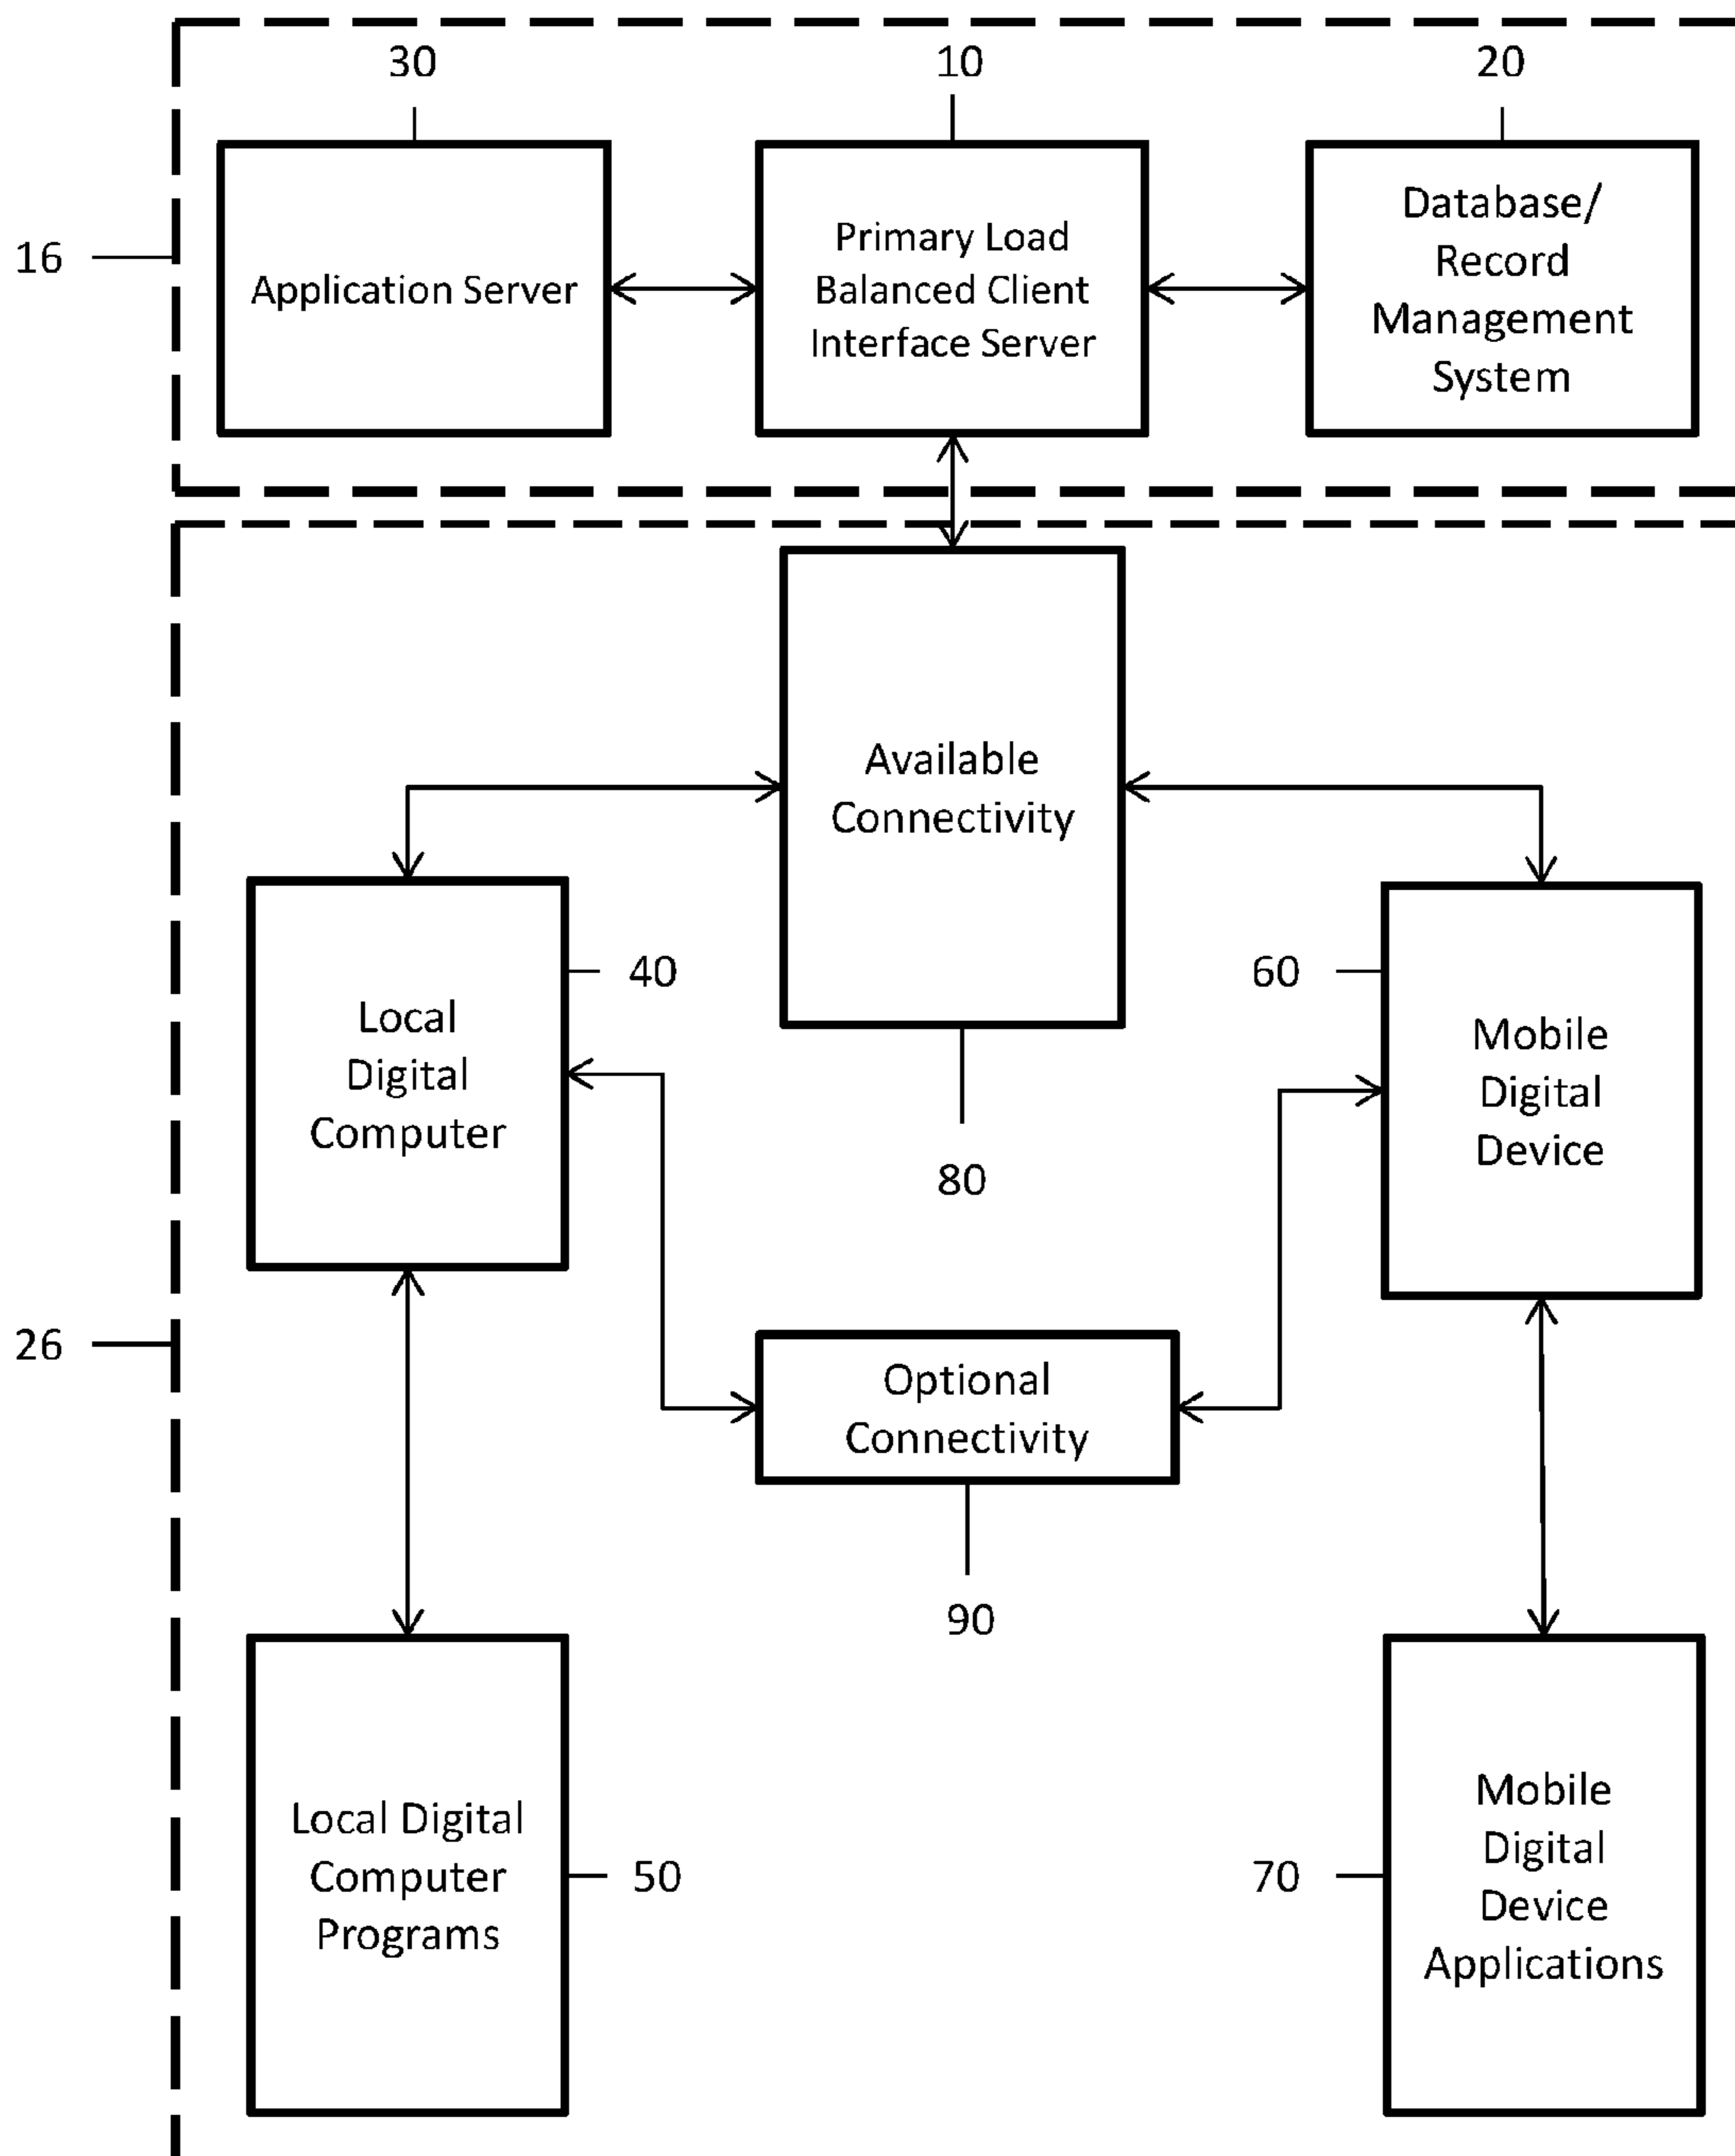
30

10

20

16

Application Server

Primary Load Balanced Client Interface Server

Database/ Record Management System

Available Connectivity

40

60

Local Digital Computer

Mobile Digital Device

80

26

Optional Connectivity

90

Local Digital Computer Programs

50

70

Mobile Digital Device Applications